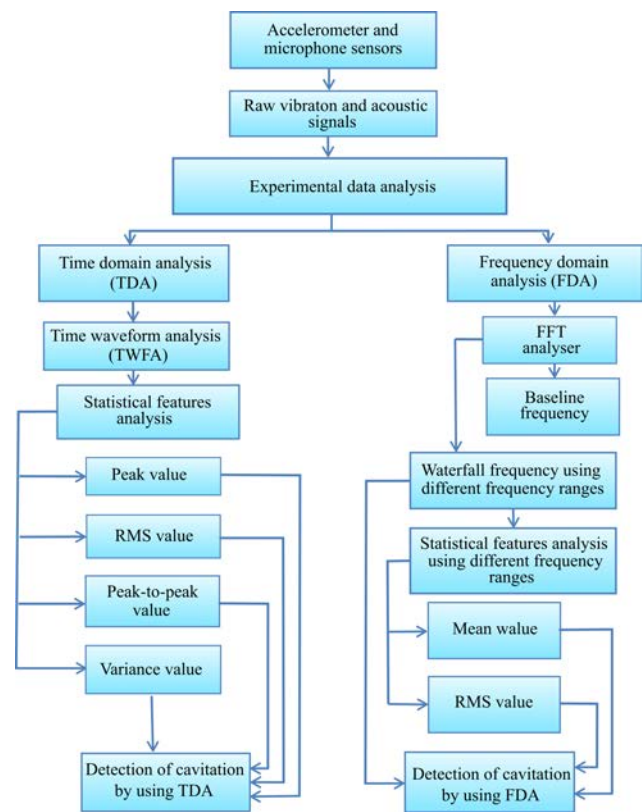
Accelerometer and microphone sensors

Raw vibraton and acoustic signals

Experimental data analysis

Time domain analysis (TDA)

Frequency domain analysis (FDA)

Time waveform analysis (TWFA)

FFT analyser

Statistical features analysis

Baseline frequency

Peak value

Waterfall frequency using different frequency ranges

RMS value

Statistical features analysis using different frequency ranges

Peak-to-peak value

Mean walue

Variance value

RMS value

Detection of cavitation by using TDA

Detection of cavitation by using FDA